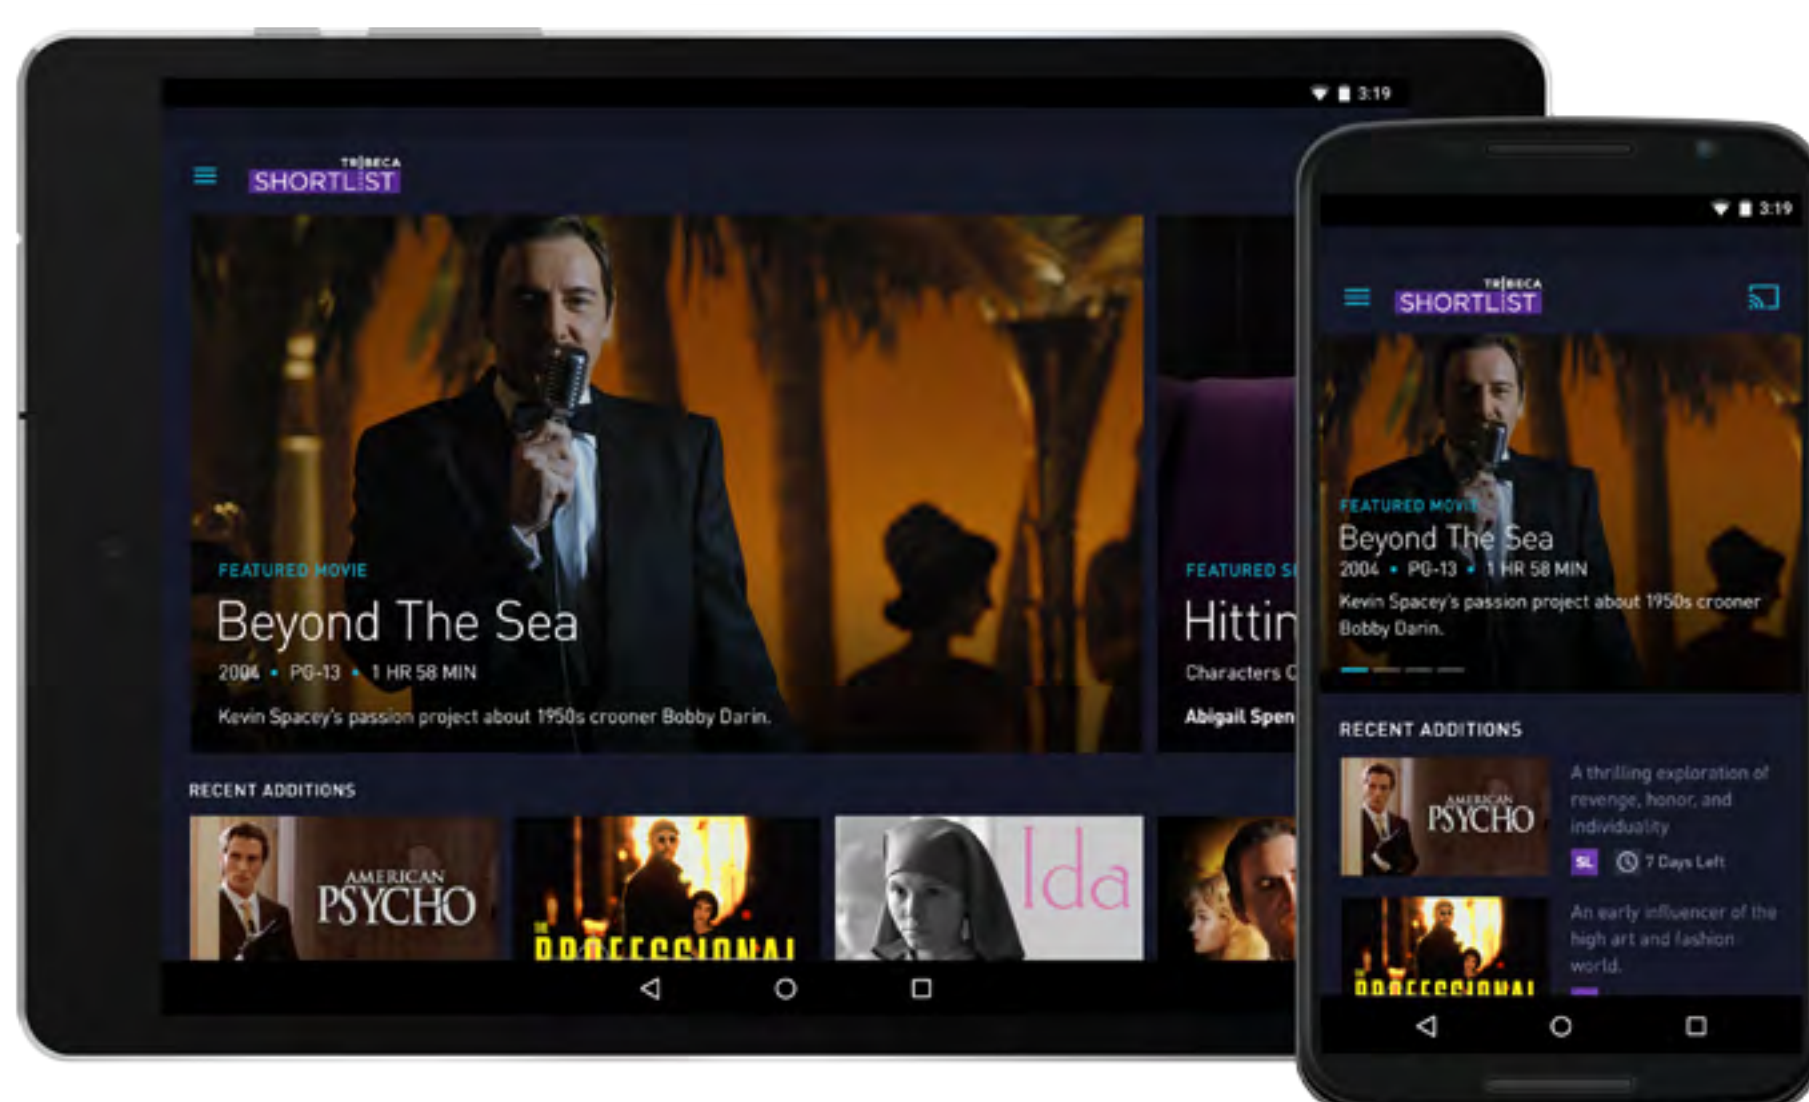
3:19

TRIBECA
SHORTLIST

FEATURED MOVIE
Beyond The Sea
2004 • PG-13 • 1 HR 58 MIN
Kevin Spacey's passion project about 1950s crooner Bobby Darin.

FEATURED S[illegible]
Hittin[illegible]
Characters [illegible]
Abigail Spen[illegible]

RECENT ADDITIONS

AMERICAN PSYCHO
THE PROFESSIONAL
Ida

3:19

TRIBECA
SHORTLIST

FEATURED MOVIE
Beyond The Sea
2004 • PG-13 • 1 HR 58 MIN
Kevin Spacey's passion project about 1950s crooner Bobby Darin.

RECENT ADDITIONS

AMERICAN PSYCHO
A thrilling exploration of revenge, honor, and individuality
SL 7 Days Left

THE PROFESSIONAL
An early influencer of the high art and fashion world.